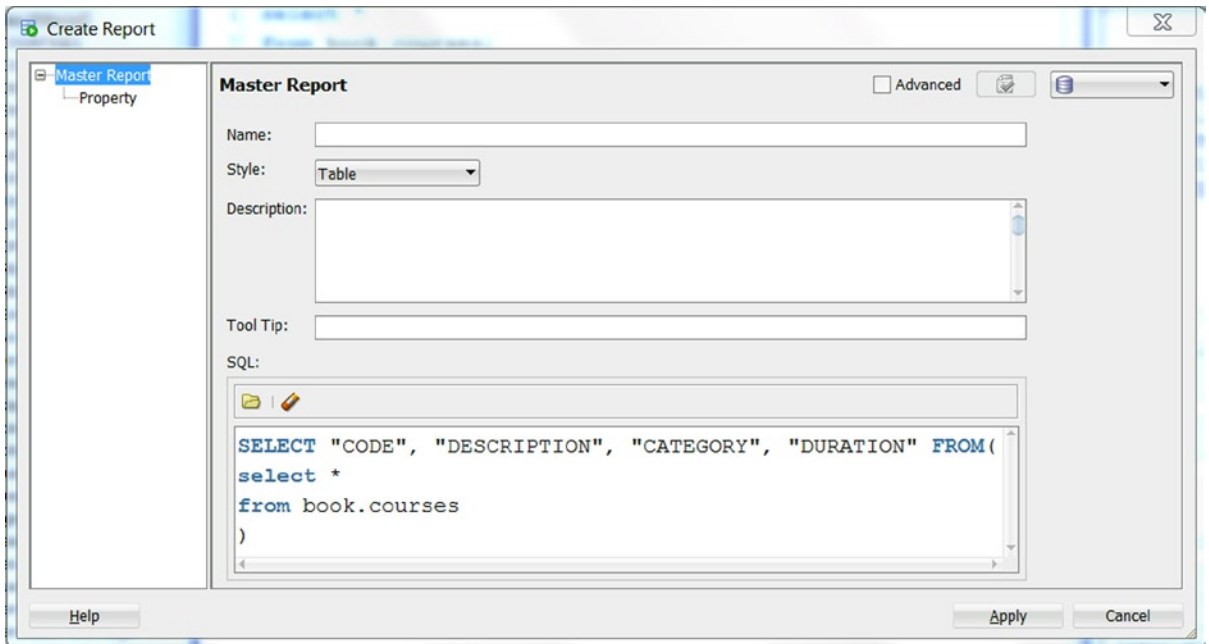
Create Report

Master Report
Property

Master Report

Advanced

Name:

Style: Table

Description:

Tool Tip:

SQL:

SELECT "CODE", "DESCRIPTION", "CATEGORY", "DURATION" FROM(
select *
from book.courses
)

Help

Apply Cancel